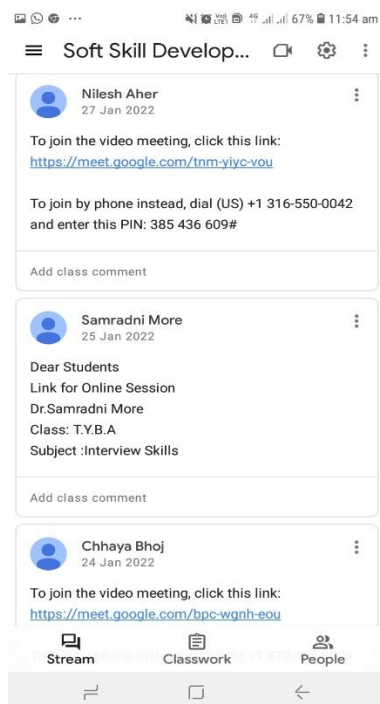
67% 11:54 am

Soft Skill Develop...

Nilesh Aher
27 Jan 2022

To join the video meeting, click this link:
https://meet.google.com/tnm-yiyc-vou

To join by phone instead, dial (US) +1 316-550-0042 and enter this PIN: 385 436 609#

Add class comment

Samradni More
25 Jan 2022

Dear Students
Link for Online Session
Dr.Samradni More
Class: T.Y.B.A
Subject :Interview Skills

Add class comment

Chhaya Bhoj
24 Jan 2022

To join the video meeting, click this link:
https://meet.google.com/bpc-wgnh-eou

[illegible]

Stream
Classwork
People